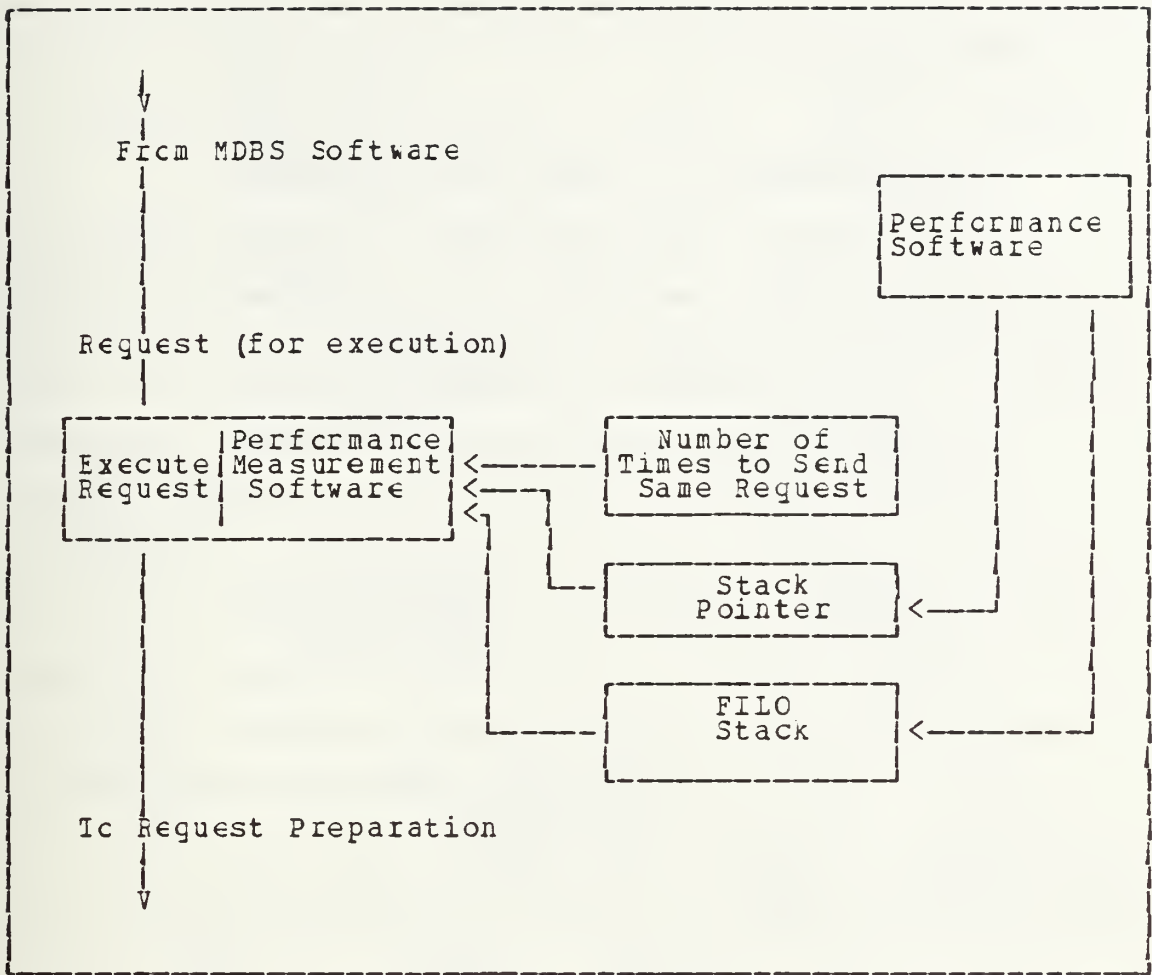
From MDBS Software

Performance Software

Request (for execution)

Execute Request

Performance Measurement Software

Number of Times to Send Same Request

Stack Pointer

FILO Stack

To Request Preparation